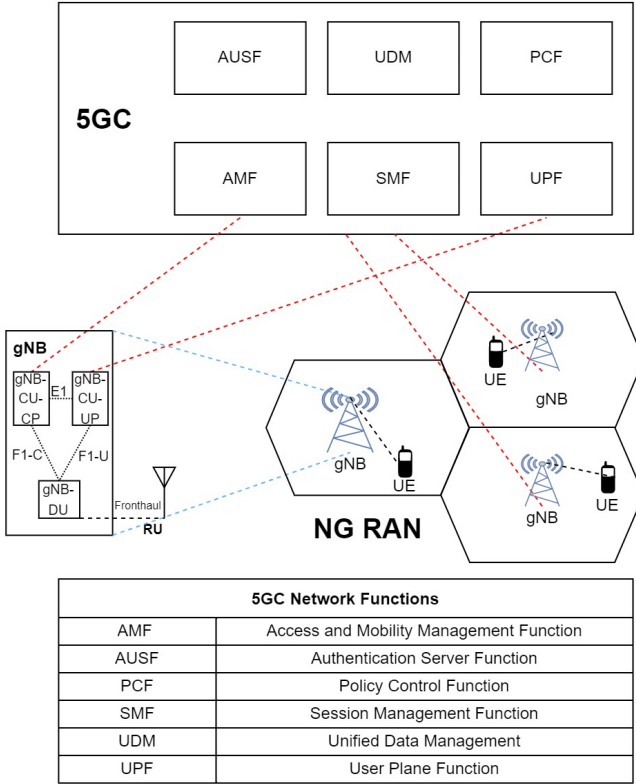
5GC

AUSF

UDM

PCF

AMF

SMF

UPF

gNB

gNB-CU-CP

E1

gNB-CU-UP

F1-C

F1-U

gNB-DU

Fronthaul

RU

gNB

UE

UE

gNB

gNB

UE

NG RAN

| 5GC Network Functions | |
|---|---|
| AMF | Access and Mobility Management Function |
| AUSF | Authentication Server Function |
| PCF | Policy Control Function |
| SMF | Session Management Function |
| UDM | Unified Data Management |
| UPF | User Plane Function |